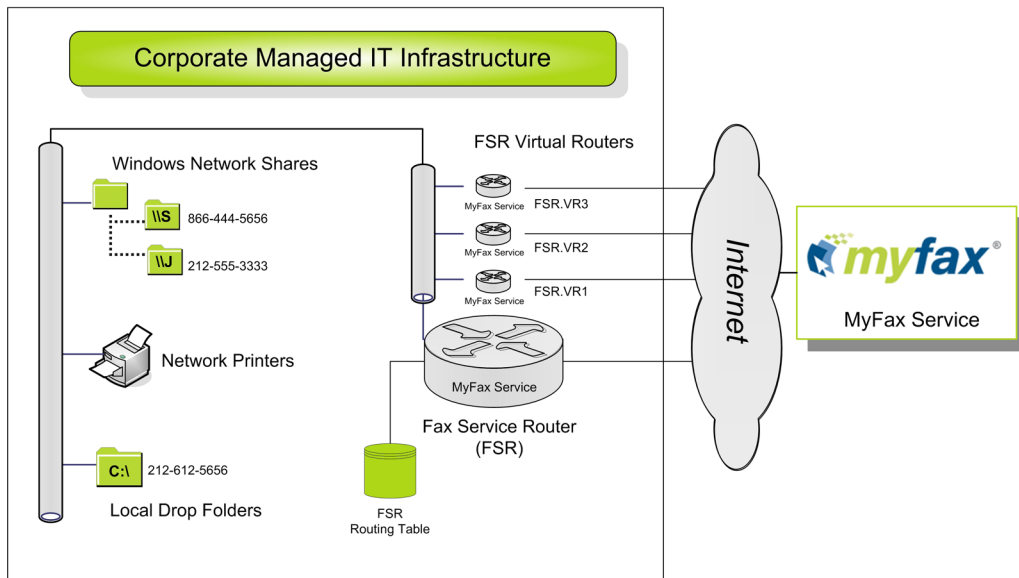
Corporate Managed IT Infrastructure

Windows Network Shares

\\S 866-444-5656

\\J 212-555-3333

Network Printers

C:\ 212-612-5656

Local Drop Folders

FSR Virtual Routers

MyFax Service FSR.VR3

MyFax Service FSR.VR2

MyFax Service FSR.VR1

MyFax Service

Fax Service Router (FSR)

FSR Routing Table

Internet

myfax®

MyFax Service